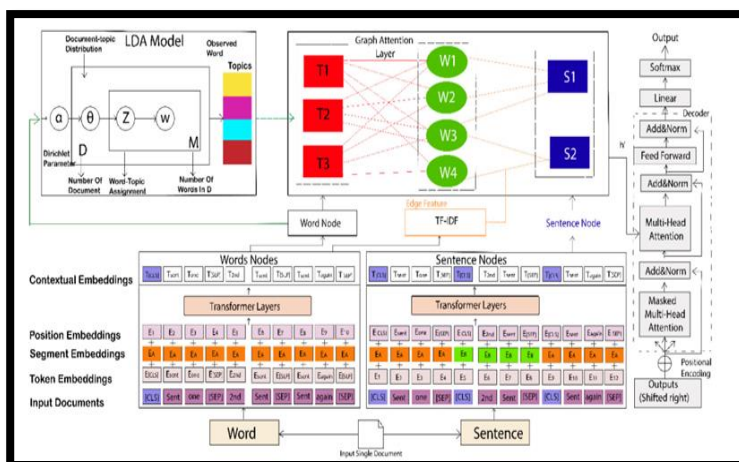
LDA Model

Document-topic Distribution

Observed Word

Topics

α

θ

Z

w

Dirichlet Parameter

D

M

Number Of Document

Word-Topic Assignment

Number Of Words In D

Graph Attention Layer

T1

T2

T3

W1

W2

W3

W4

S1

S2

N×

Output

Softmax

Linear

Decoder

Add&Norm

Feed Forward

Add&Norm

Multi-Head Attention

Add&Norm

Masked Multi-Head Attention

Positional Encoding

Outputs (Shifted right)

Word Node

Edge Feature

TF-IDF

Sentence Node

Words Nodes

Sentence Nodes

Contextual Embeddings

Transformer Layers

Transformer Layers

Position Embeddings

Segment Embeddings

Token Embeddings

Input Documents

[CLS] | Sent | one | [SEP] | 2nd | Sent | [SEP] | Sent | again | [SEP]

[CLS] | Sent | one | [SEP] | 2nd | Sent | [SEP] | [CLS] | Sent | again | [SEP]

Word

Sentence

Input Single Document